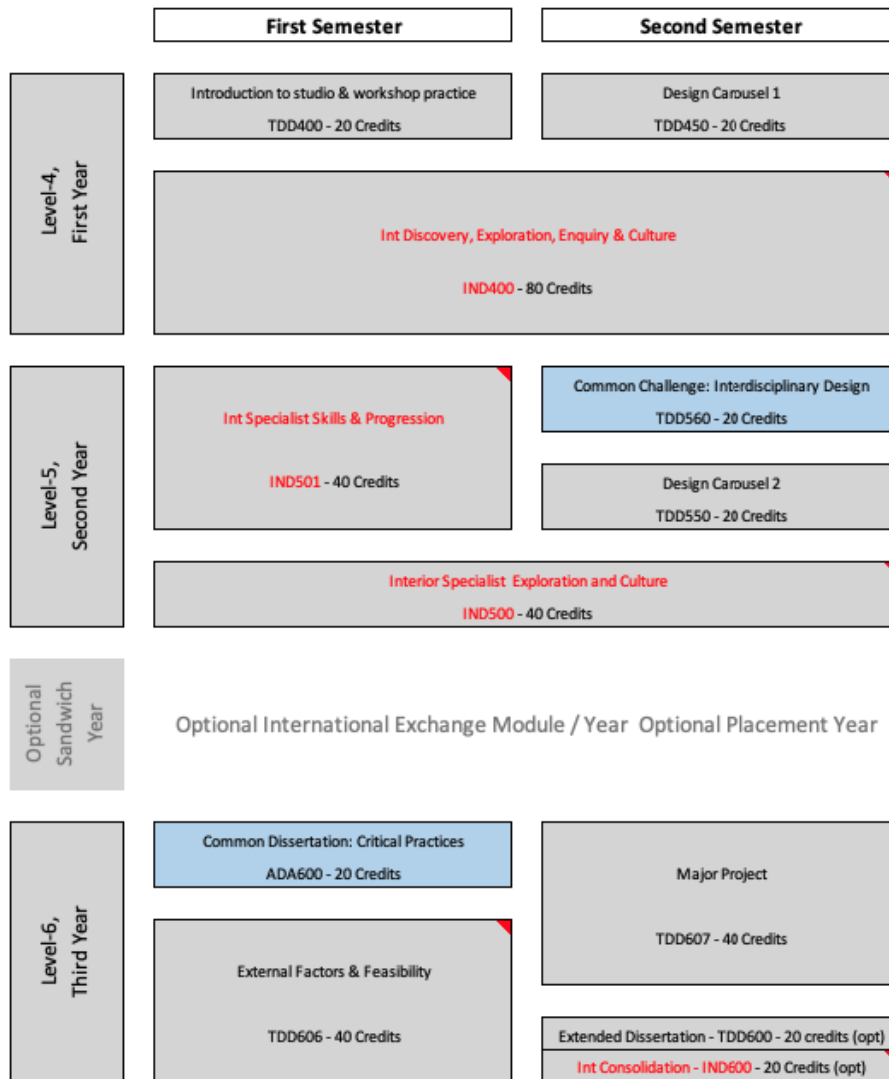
First Semester

Second Semester

Level-4, First Year

Introduction to studio & workshop practice

TDD400 - 20 Credits

Design Carousel 1

TDD450 - 20 Credits

Int Discovery, Exploration, Enquiry & Culture

IND400 - 80 Credits

Level-5, Second Year

Int Specialist Skills & Progression

IND501 - 40 Credits

Common Challenge: Interdisciplinary Design

TDD560 - 20 Credits

Design Carousel 2

TDD550 - 20 Credits

Interior Specialist Exploration and Culture

IND500 - 40 Credits

Optional Sandwich Year

Optional International Exchange Module / Year Optional Placement Year

Level-6, Third Year

Common Dissertation: Critical Practices

ADA600 - 20 Credits

Major Project

TDD607 - 40 Credits

External Factors & Feasibility

TDD606 - 40 Credits

Extended Dissertation - TDD600 - 20 credits (opt)

Int Consolidation - IND600 - 20 Credits (opt)